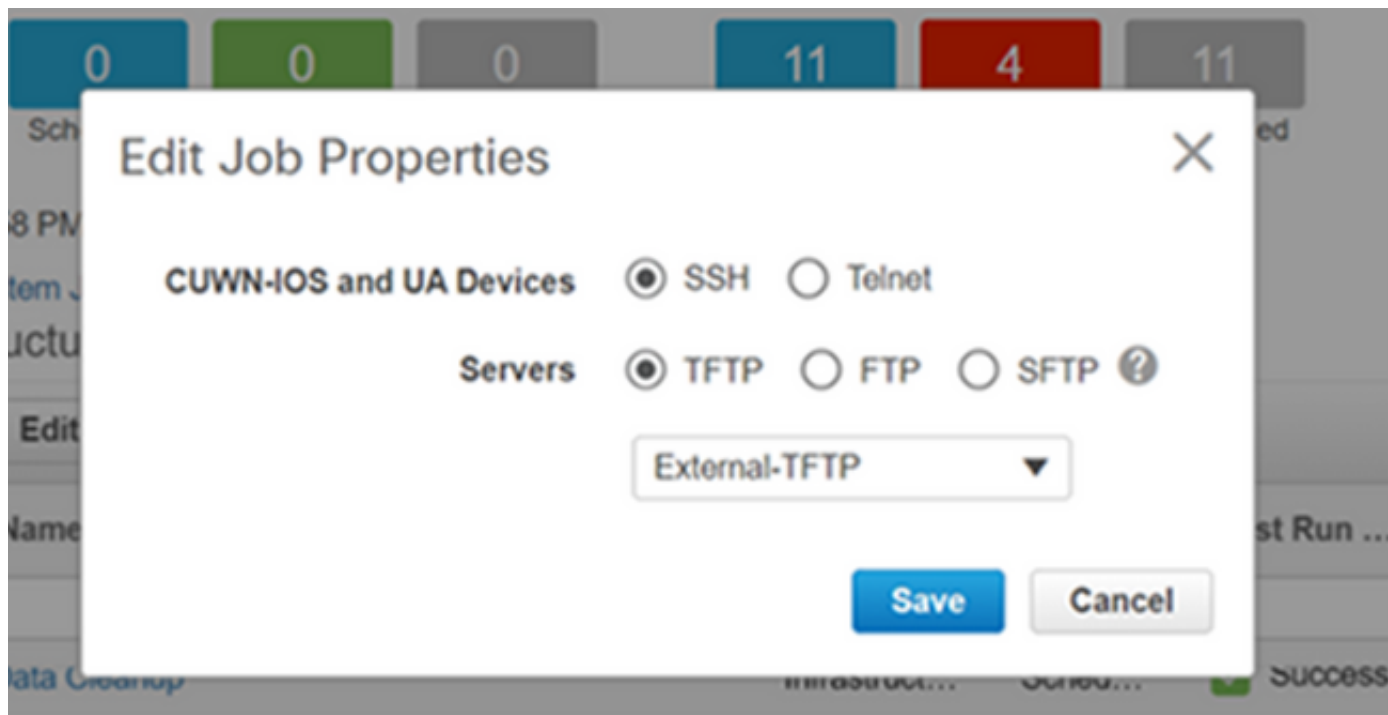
0 0 0 11 4 11

Sch

ed

8 PM

tem J

uctu

Edit

Name

st Run ...

Data Cleanup

Infrastruct...

Sched...

Success

Edit Job Properties

×

CUWN-IOS and UA Devices SSH Telnet

Servers TFTP FTP SFTP ?

External-TFTP

Save Cancel